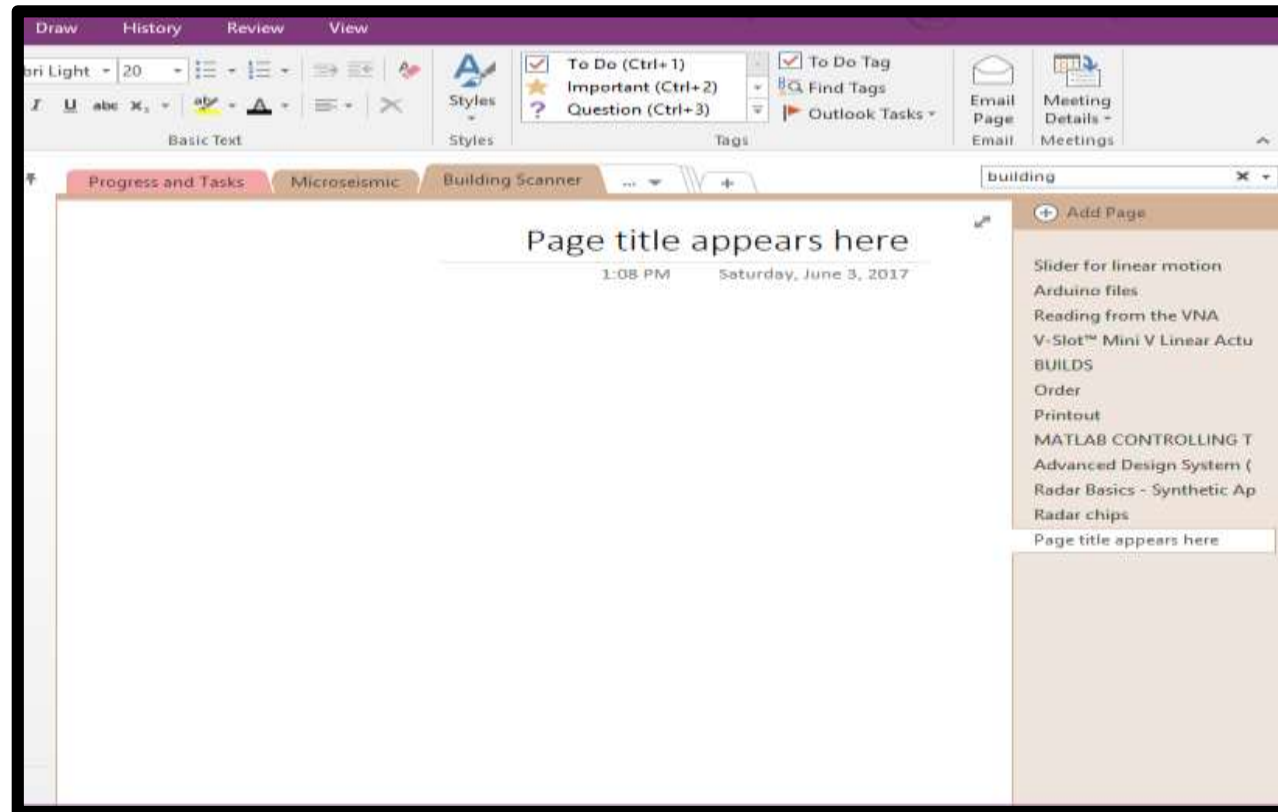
Draw History Review View

bri Light 20

Styles

To Do (Ctrl+1)
Important (Ctrl+2)
Question (Ctrl+3)

To Do Tag
Find Tags
Outlook Tasks

Email Page

Meeting Details

Basic Text Styles Tags Email Meetings

Progress and Tasks Microseismic Building Scanner ... +

building

Add Page

Page title appears here

1:08 PM Saturday, June 3, 2017

Slider for linear motion
Arduino files
Reading from the VNA
V-Slot™ Mini V Linear Actu
BUILDS
Order
Printout
MATLAB CONTROLLING T
Advanced Design System (
Radar Basics - Synthetic Ap
Radar chips
Page title appears here